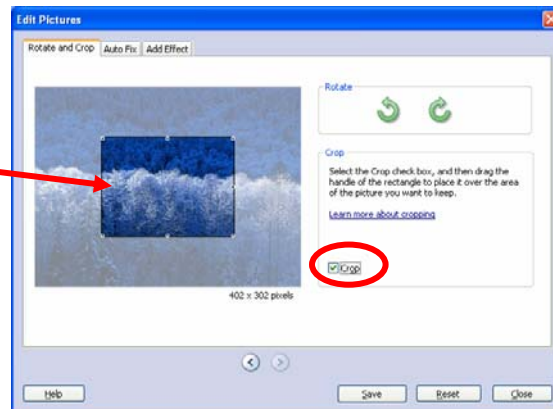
Edit Pictures

Rotate and Crop | Auto Fix | Add Effect

Rotate

Crop

Select the Crop check box, and then drag the handle of the rectangle to place it over the area of the picture you want to keep.

Learn more about cropping

Crop

402 x 302 pixels

Help

Save

Reset

Close